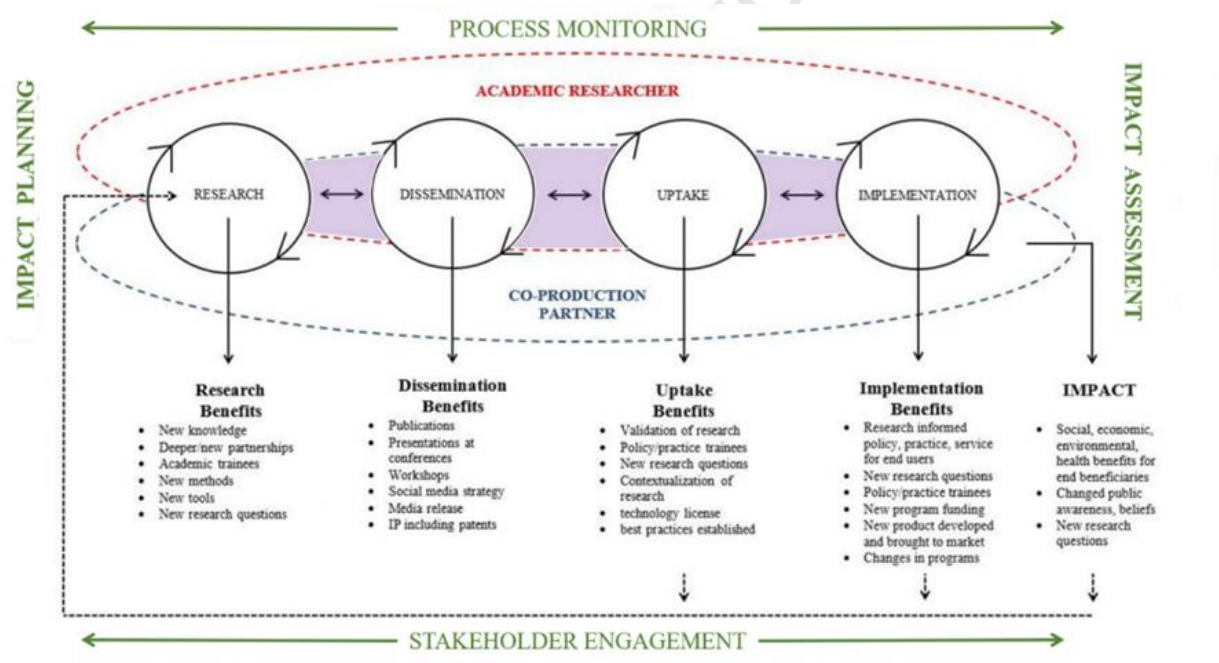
PROCESS MONITORING

IMPACT PLANNING

IMPACT ASSESSMENT

ACADEMIC RESEARCHER

RESEARCH

DISSEMINATION

UPTAKE

IMPLEMENTATION

CO-PRODUCTION PARTNER

Research Benefits
- New knowledge
- Deeper/new partnerships
- Academic trainees
- New methods
- New tools
- New research questions

Dissemination Benefits
- Publications
- Presentations at conferences
- Workshops
- Social media strategy
- Media release
- IP including patents

Uptake Benefits
- Validation of research
- Policy/practice trainees
- New research questions
- Contextualization of research
- technology license
- best practices established

Implementation Benefits
- Research informed policy, practice, service for end users
- New research questions
- Policy/practice trainees
- New program funding
- New product developed and brought to market
- Changes in programs

IMPACT
- Social, economic, environmental, health benefits for end beneficiaries
- Changed public awareness, beliefs
- New research questions

STAKEHOLDER ENGAGEMENT